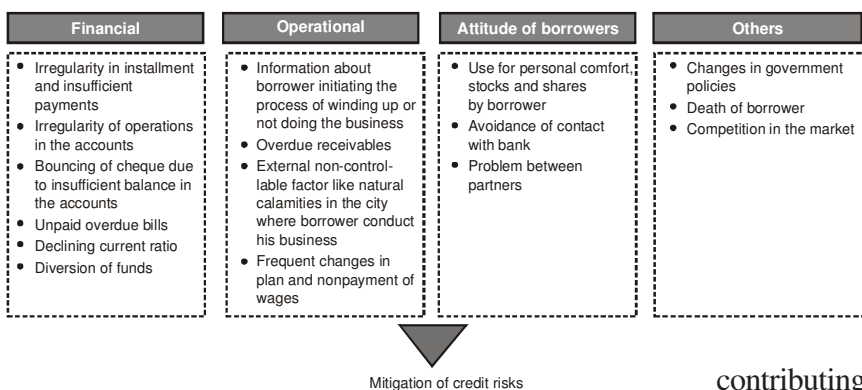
Financial

Operational

Attitude of borrowers

Others

- Irregularity in installment and insufficient payments
- Irregularity of operations in the accounts
- Bouncing of cheque due to insufficient balance in the accounts
- Unpaid overdue bills
- Declining current ratio
- Diversion of funds

- Information about borrower initiating the process of winding up or not doing the business
- Overdue receivables
- External non-controllable factor like natural calamities in the city where borrower conduct his business
- Frequent changes in plan and nonpayment of wages

- Use for personal comfort, stocks and shares by borrower
- Avoidance of contact with bank
- Problem between partners

- Changes in government policies
- Death of borrower
- Competition in the market

Mitigation of credit risks

contributing